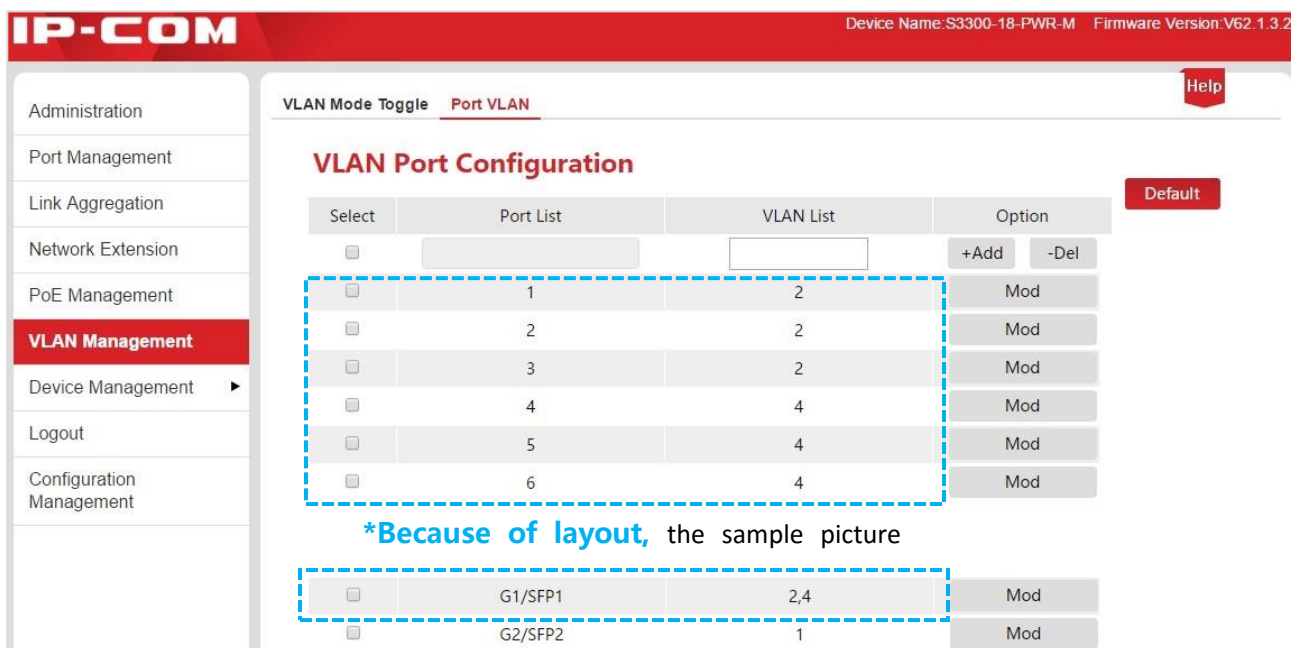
IP-COM

Device Name:S3300-18-PWR-M Firmware Version:V62.1.3.2

Administration
Port Management
Link Aggregation
Network Extension
PoE Management
VLAN Management
Device Management
Logout
Configuration Management

VLAN Mode Toggle Port VLAN

Help

VLAN Port Configuration

Default

| Select | Port List | VLAN List | Option |
|---|---|---|---|
| | | | +Add -Del |
| | 1 | 2 | Mod |
| | 2 | 2 | Mod |
| | 3 | 2 | Mod |
| | 4 | 4 | Mod |
| | 5 | 4 | Mod |
| | 6 | 4 | Mod |

*Because of layout, the sample picture

| | G1/SFP1 | 2,4 | Mod |
|---|---|---|---|
| | G2/SFP2 | 1 | Mod |